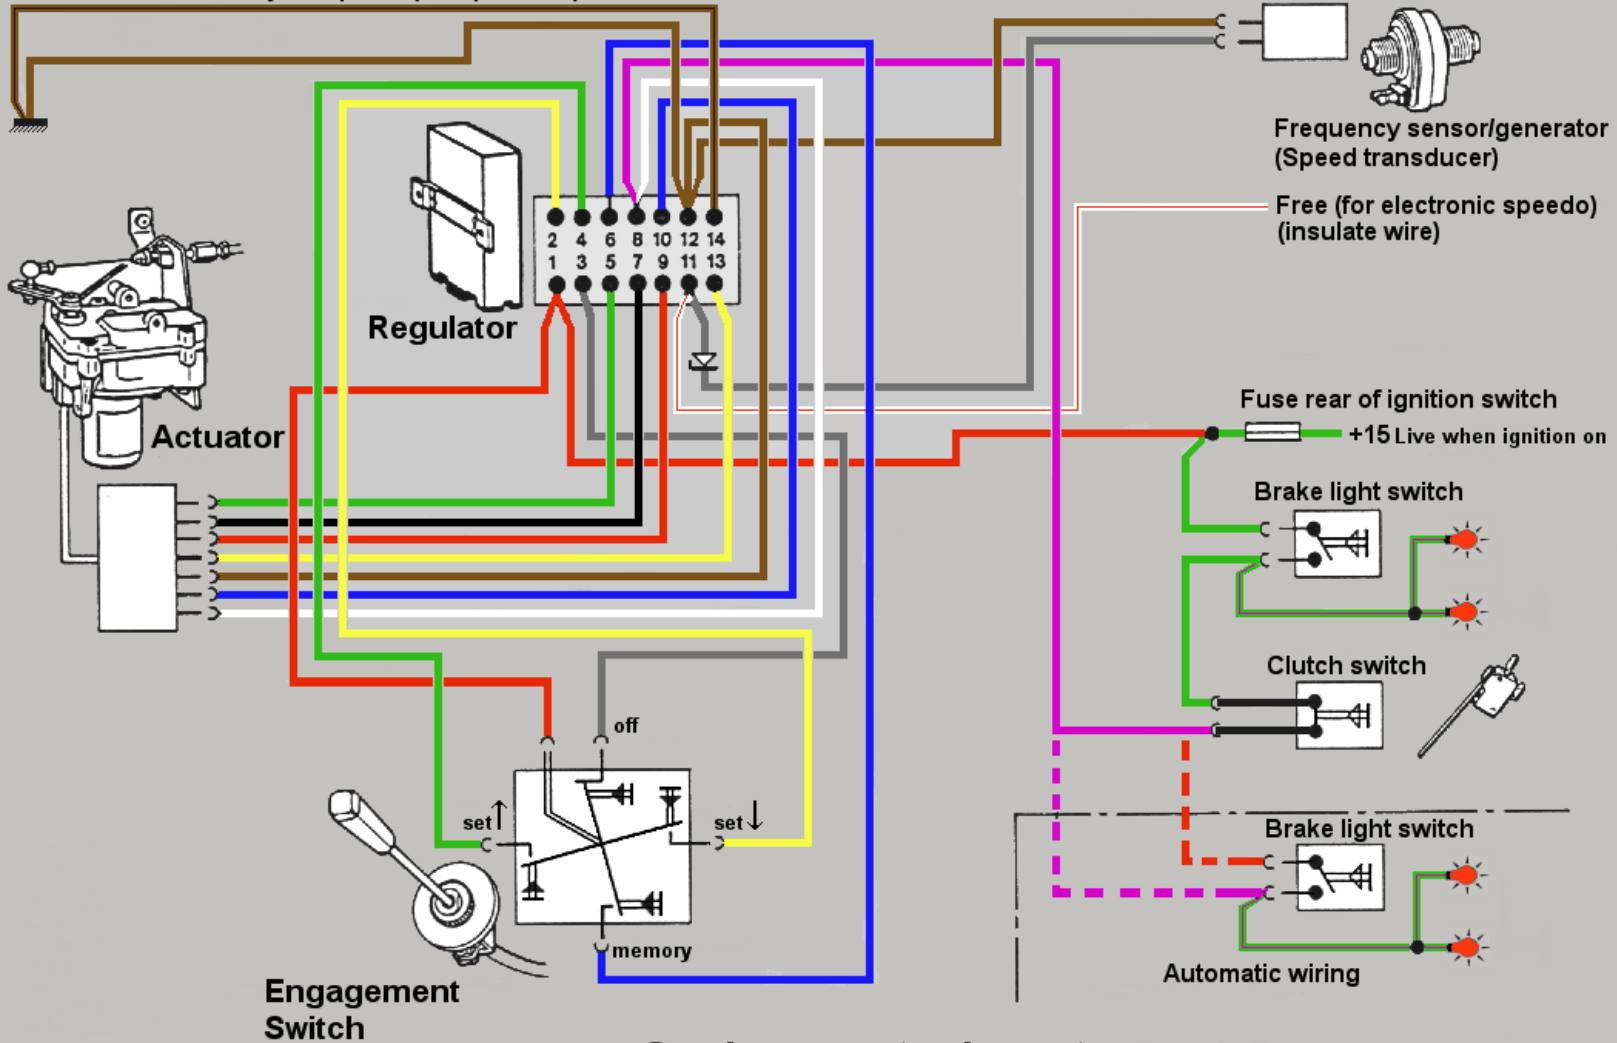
Frequency sensor/generator
(Speed transducer)

Free (for electronic speedo)
(insulate wire)

Regulator

2 4 6 8 10 12 14
1 3 5 7 9 11 13

Actuator

Fuse rear of ignition switch

+15 Live when ignition on

Brake light switch

Clutch switch

Brake light switch

Automatic wiring

off

set↑

set↓

memory

Engagement Switch